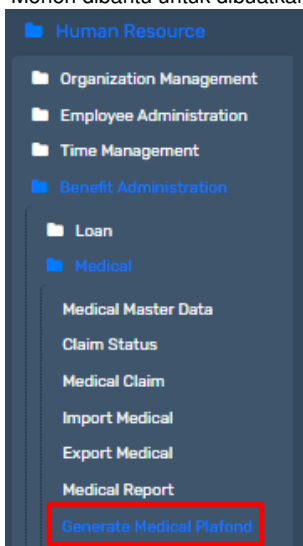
Mohon dibantu untuk dibuatkan

Human Resource

Organization Management

Employee Administration

Time Management

Benefit Administration

Loan

Medical

Medical Master Data

Claim Status

Medical Claim

Import Medical

Export Medical

Medical Report

Generate Medical Plafond